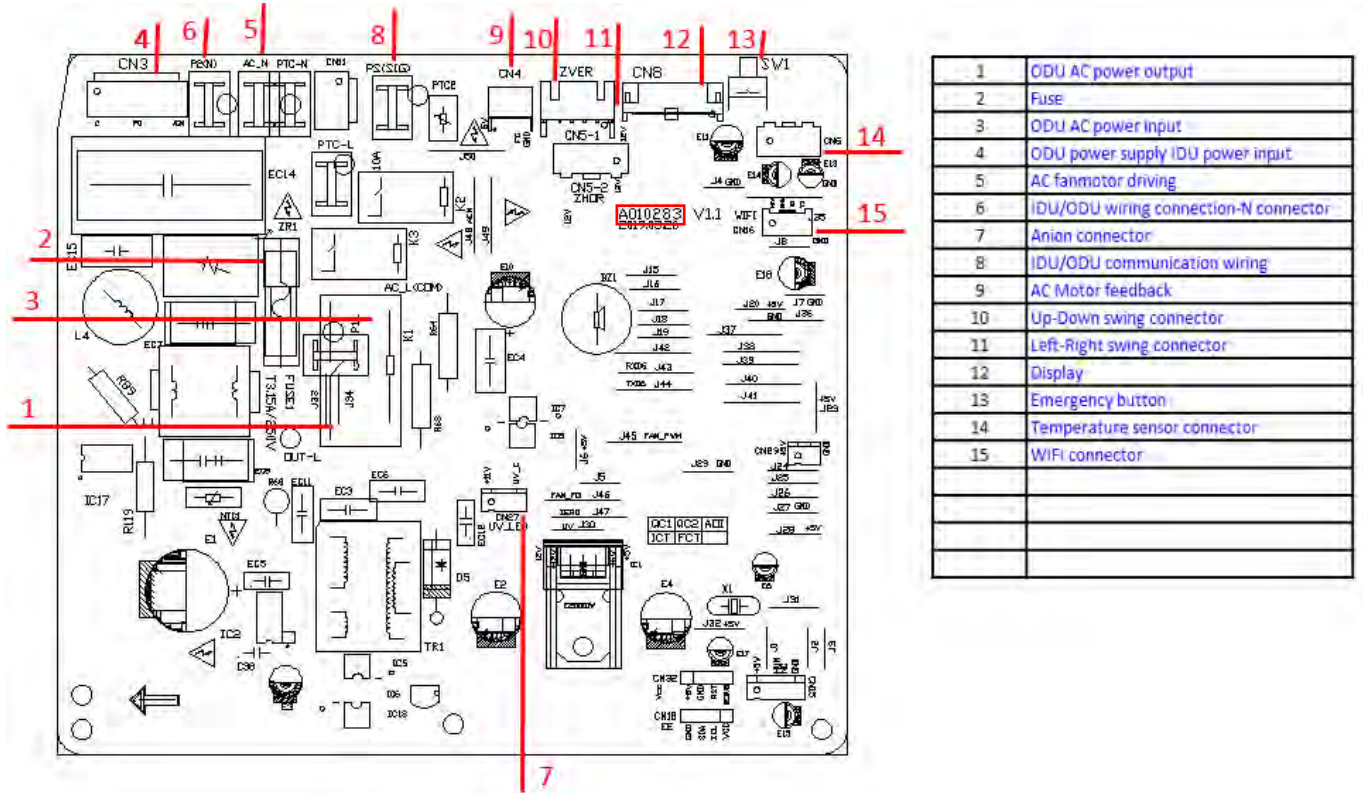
4 6 5 8 9 10 11 12 13

CN3 P(N) AC_N PTC-N CN61 PS(SIG) PTC8 CN4 ZVER CN8 SW1

CN5-1 CN5-2 ZHOR

14

15

2

3

1

7

EC14 PTC-L 10A K2 K3 ZR1 EC15 AC_L(COM) L4 EC7 FUSE1 T3.15A/250V OUT-L K1 IC17 R119 EC11 EC3 EC6 E1 EC5 IC2 TR1 D5 E2 E4 X1 EC8 CN27 UV_LED EC4 EC10 BZ1 J15 J16 J17 J18 J19 J42 J43 J44 J37 J38 J39 J40 J41 J45 FAN_PWM J5 J46 J47 J30 J29 J24 J25 J26 J27 J28 J31 J32 CN32 CN18 CN6 J4 J8 J7 J20 J36 E16 E13 WIFI CN16 IC1

A010283 V1.1

QC1 QC2 AII
ICT FCT

| 1 | ODU AC power output |
|---|---|
| 2 | Fuse |
| 3 | ODU AC power input |
| 4 | ODU power supply IDU power input |
| 5 | AC fanmotor driving |
| 6 | IDU/ODU wiring connection-N connector |
| 7 | Anion connector |
| 8 | IDU/ODU communication wiring |
| 9 | AC Motor feedback |
| 10 | Up-Down swing connector |
| 11 | Left-Right swing connector |
| 12 | Display |
| 13 | Emergency button |
| 14 | Temperature sensor connector |
| 15 | WIFI connector |
| | |
| | |
| | |
| | |
| | |